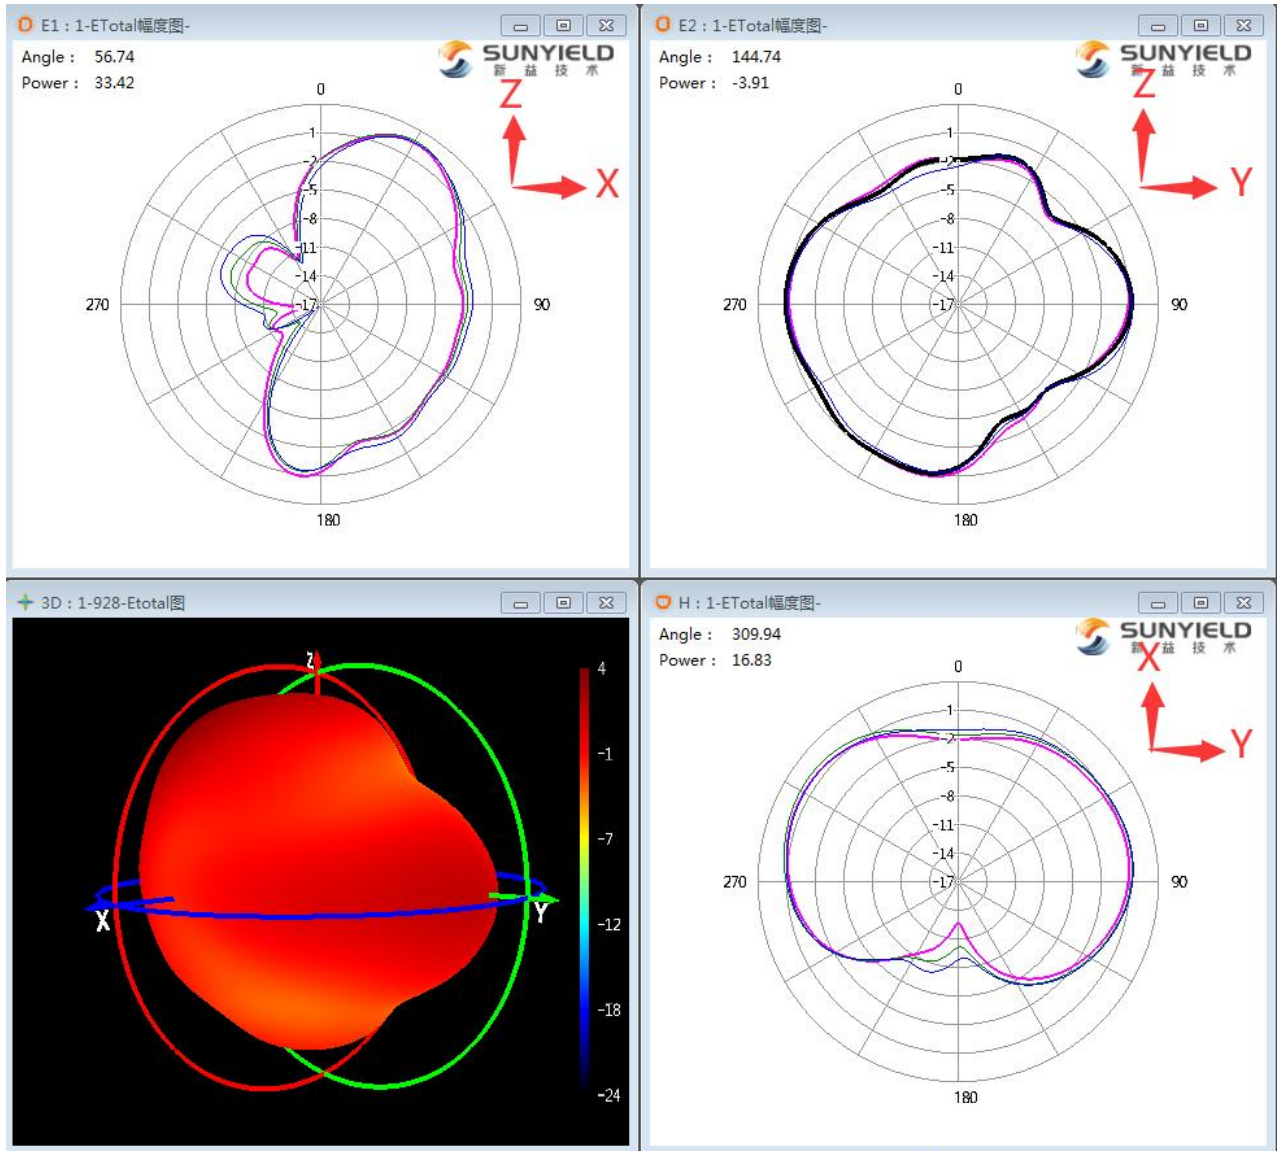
E1 : 1-ETotal幅度图-

Angle : 56.74
Power : 33.42

SUNYIELD
新 益 技 术

Z
X

0
1
-2
-5
-8
-11
-14
-17
270
90
180

E2 : 1-ETotal幅度图-

Angle : 144.74
Power : -3.91

SUNYIELD
新 益 技 术

Z
Y

0
1
-2
-5
-8
-11
-14
-17
270
90
180

3D : 1-928-Etotal图

Z
X
Y

4
-1
-7
-12
-18
-24

H : 1-ETotal幅度图-

Angle : 309.94
Power : 16.83

SUNYIELD
新 益 技 术

X
Y

0
1
-2
-5
-8
-11
-14
-17
270
90
180